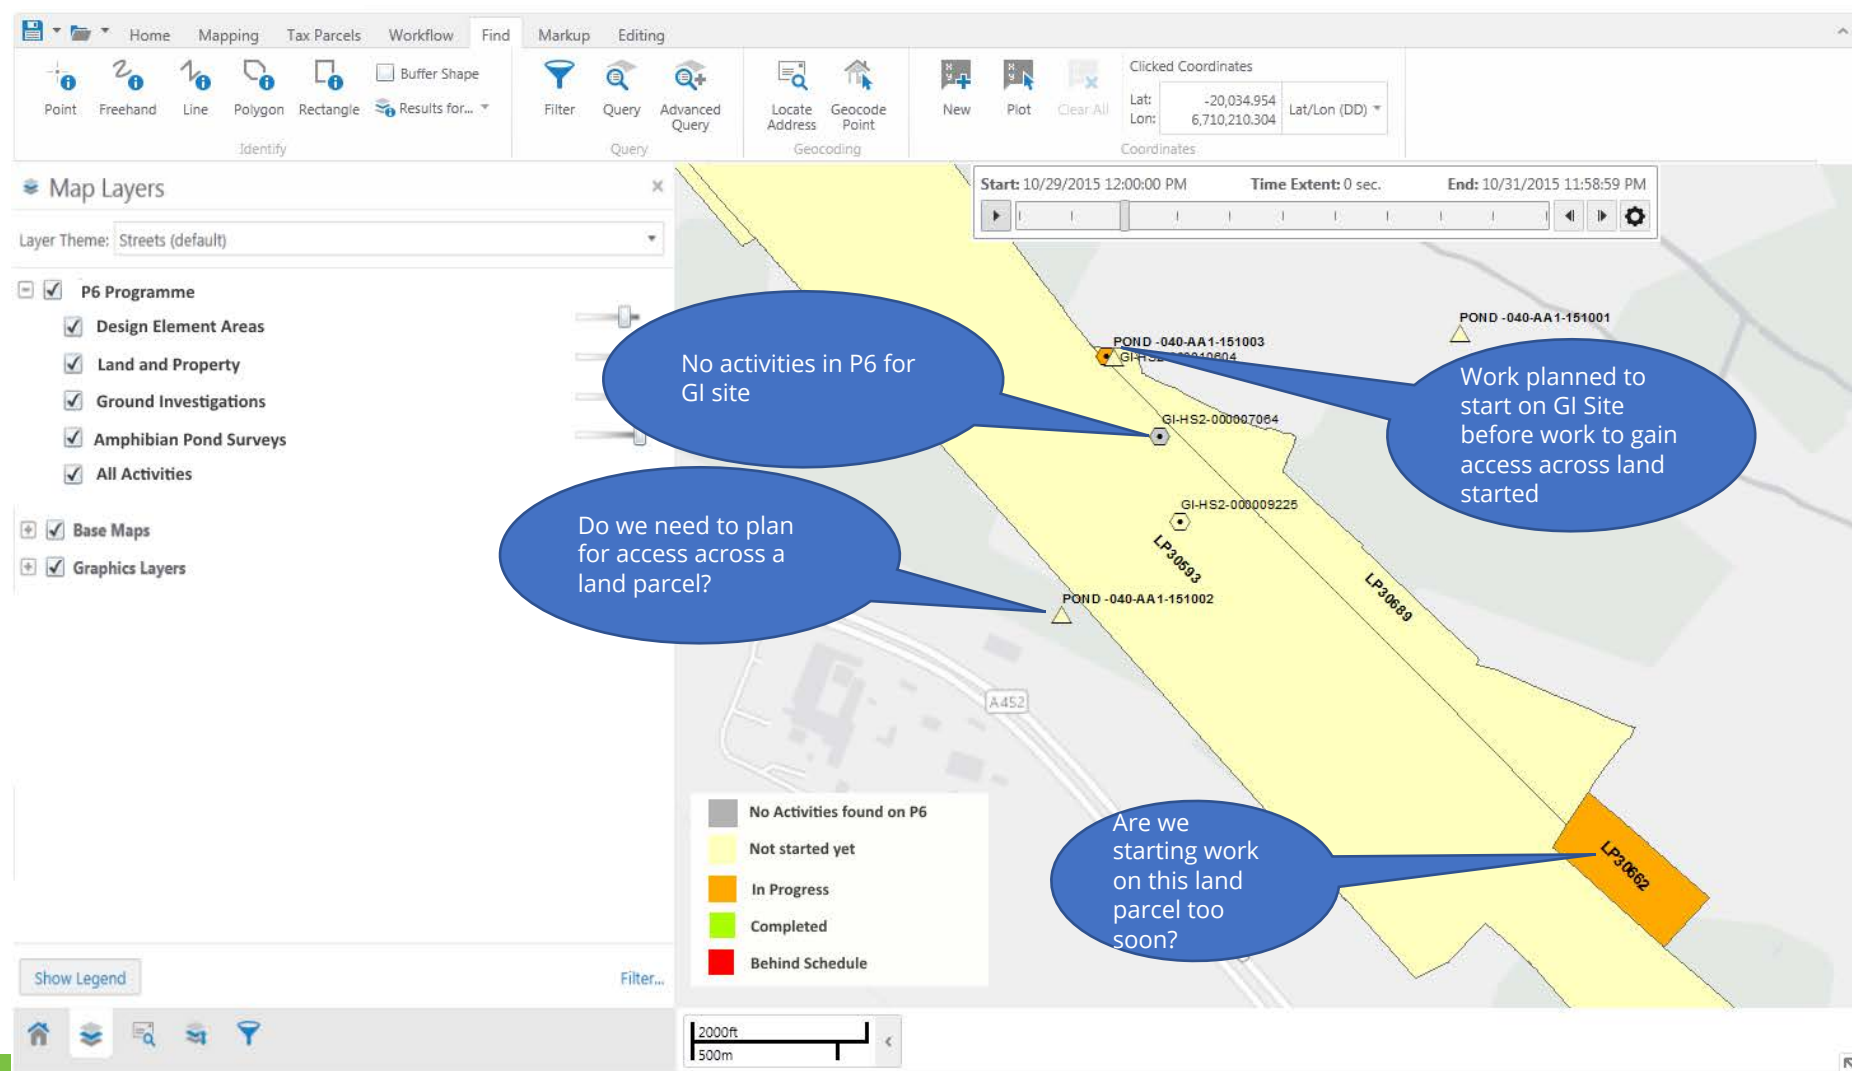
Home Mapping Tax Parcels Workflow Find Markup Editing

Point Freehand Line Polygon Rectangle Buffer Shape Results for...
Identify

Filter Query Advanced Query
Query

Locate Address Geocode Point
Geocoding

New Plot Clear All
Clicked Coordinates
Lat: -20,034.954
Lon: 6,710,210.304
Lat/Lon (DD)
Coordinates

Map Layers
Layer Theme: Streets (default)
P6 Programme
Design Element Areas
Land and Property
Ground Investigations
Amphibian Pond Surveys
All Activities
Base Maps
Graphics Layers

Show Legend
Filter...

Start: 10/29/2015 12:00:00 PM Time Extent: 0 sec. End: 10/31/2015 11:58:59 PM

POND -040-AA1-151001
POND -040-AA1-151003
GI-HS2-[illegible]0604
GI-HS2-000007064
GI-HS2-000009225
LP30593
LP30689
POND -040-AA1-151002
A452
LP30662

No activities in P6 for GI site

Work planned to start on GI Site before work to gain access across land started

Do we need to plan for access across a land parcel?

Are we starting work on this land parcel too soon?

No Activities found on P6
Not started yet
In Progress
Completed
Behind Schedule

2000ft
500m